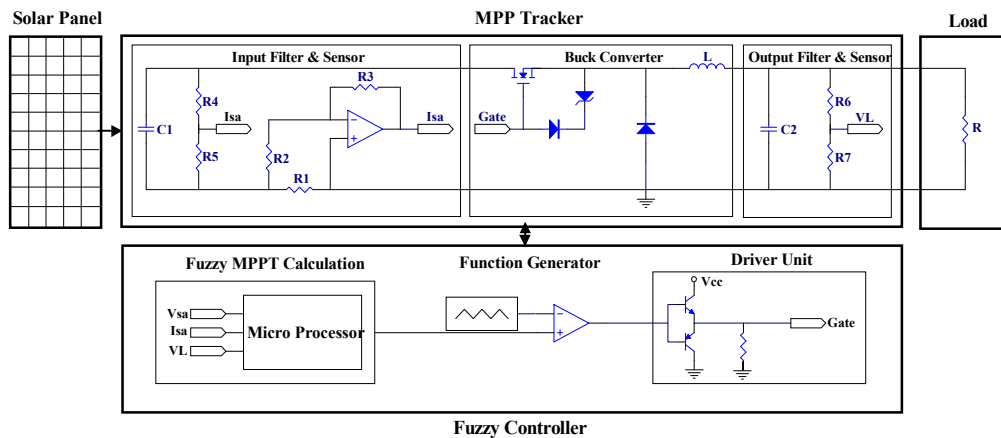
Solar Panel

MPP Tracker

Load

Input Filter & Sensor

R3

R4

Isa

Isa

C1

R5

R2

R1

Buck Converter

L

Gate

Output Filter & Sensor

R6

C2

VL

R

R7

Fuzzy MPPT Calculation

Function Generator

Driver Unit

Vcc

Vsa

Isa

Micro Processor

VL

Gate

Fuzzy Controller